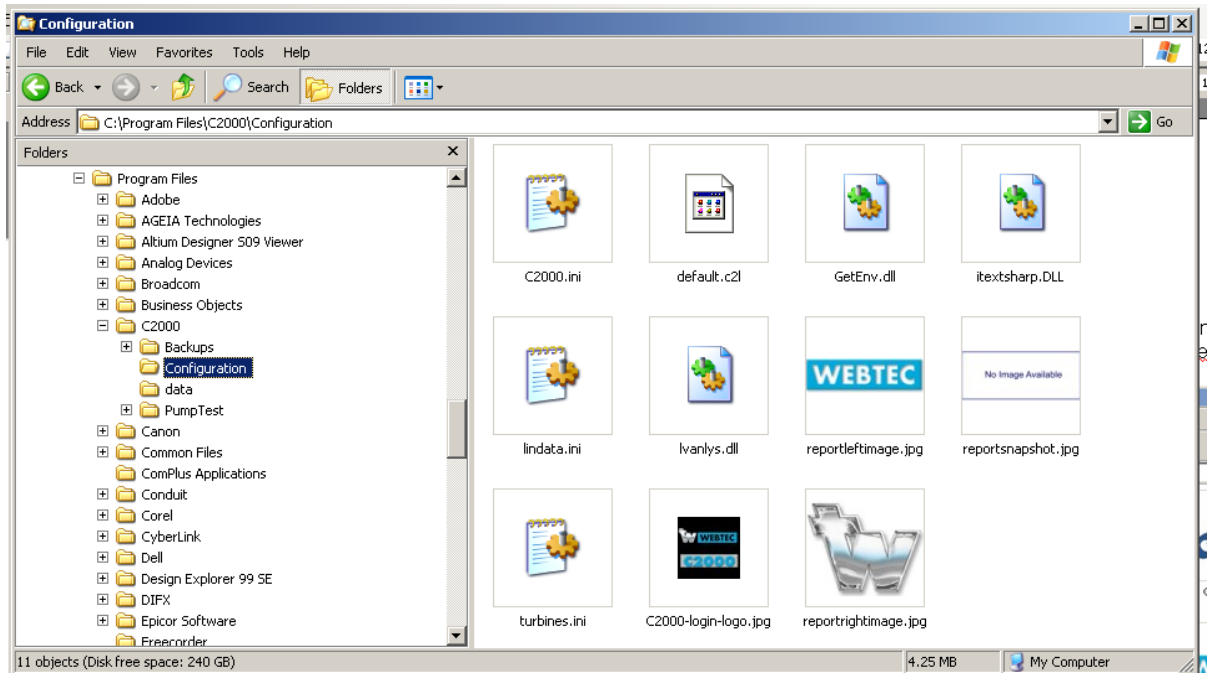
Configuration

File Edit View Favorites Tools Help

Back Search Folders

Address C:\Program Files\C2000\Configuration

Go

Folders

Program Files
Adobe
AGEIA Technologies
Altium Designer S09 Viewer
Analog Devices
Broadcom
Business Objects
C2000
Backups
Configuration
data
PumpTest
Canon
Common Files
ComPlus Applications
Conduit
Corel
CyberLink
Dell
Design Explorer 99 SE
DIFX
Epicor Software
Freecorder

C2000.ini

default.c2l

GetEnv.dll

itextsharp.DLL

WEBTEC

No Image Available

lindata.ini

lvanlys.dll

reportleftimage.jpg

reportsnapshot.jpg

WEBTEC C2000

turbines.ini

C2000-login-logo.jpg

reportrightimage.jpg

11 objects (Disk free space: 240 GB)

4.25 MB

My Computer